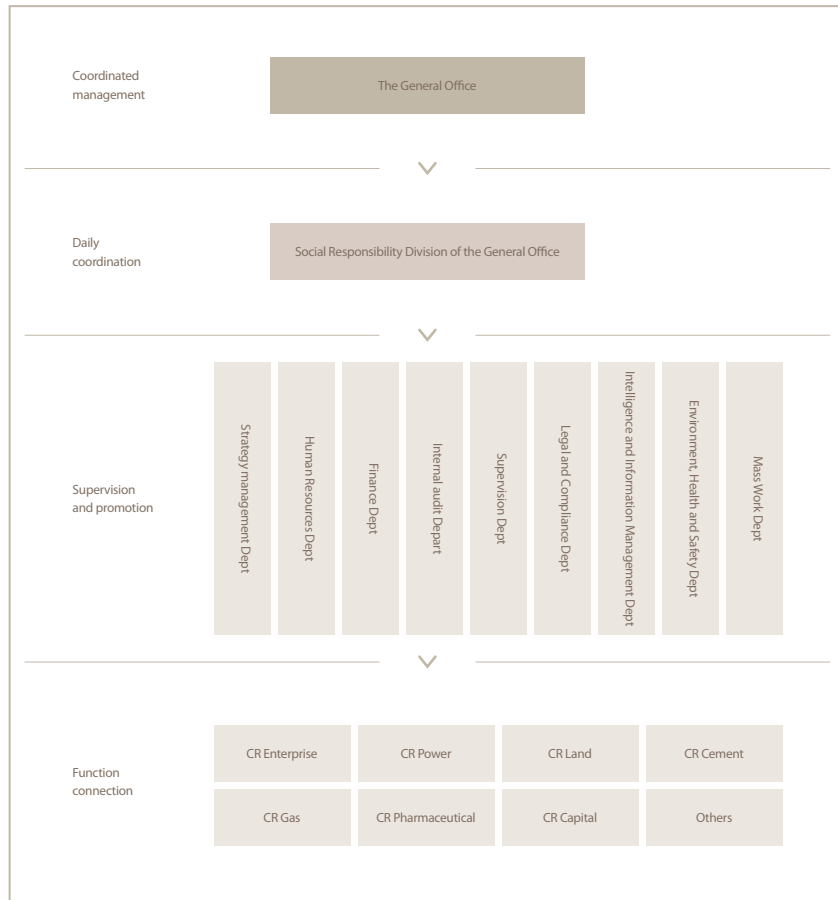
Coordinated management

The General Office

Daily coordination

Social Responsibility Division of the General Office

Supervision and promotion

Strategy management Dept

Human Resources Dept

Finance Dept

Internal audit Depart

Supervision Dept

Legal and Compliance Dept

Intelligence and Information Management Dept

Environment, Health and Safety Dept

Mass Work Dept

Function connection

| CR Enterprise | CR Power | CR Land | CR Cement |
|---|---|---|---|
| CR Gas | CR Pharmaceutical | CR Capital | Others |